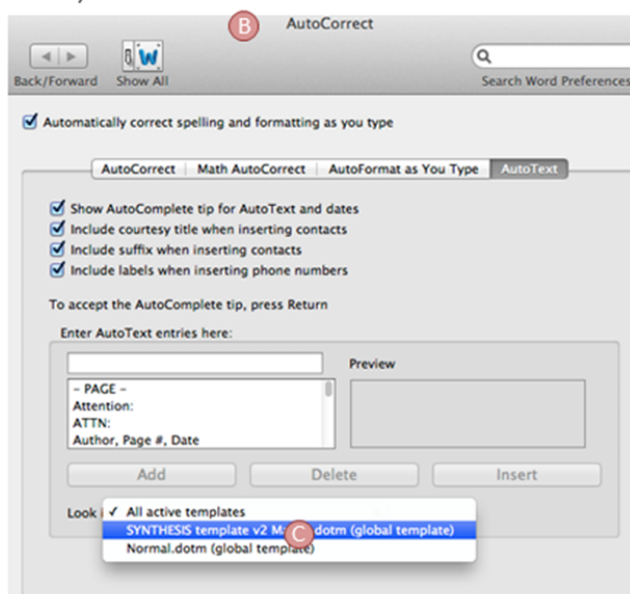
B

AutoCorrect

Back/Forward

Show All

Search Word Preferences

Automatically correct spelling and formatting as you type

AutoCorrect | Math AutoCorrect | AutoFormat as You Type | AutoText

Show AutoComplete tip for AutoText and dates
Include courtesy title when inserting contacts
Include suffix when inserting contacts
Include labels when inserting phone numbers

To accept the AutoComplete tip, press Return

Enter AutoText entries here:

Preview

- PAGE -
Attention:
ATTN:
Author, Page #, Date

Add

Delete

Insert

Look i

✓ All active templates
SYNTHESIS template v2 M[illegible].dotm (global template)
Normal.dotm (global template)

C